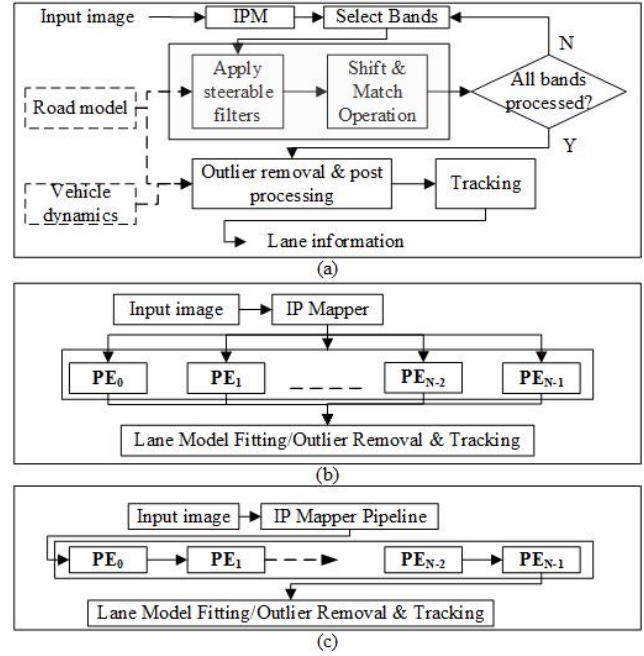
Input image
IPM
Select Bands
N
Road model
Apply steerable filters
Shift & Match Operation
All bands processed?
Y
Vehicle dynamics
Outlier removal & post processing
Tracking
Lane information
(a)

Input image
IP Mapper
$PE_0$
$PE_1$
$PE_{N-2}$
$PE_{N-1}$
Lane Model Fitting/Outlier Removal & Tracking
(b)

Input image
IP Mapper Pipeline
$PE_0$
$PE_1$
$PE_{N-2}$
$PE_{N-1}$
Lane Model Fitting/Outlier Removal & Tracking
(c)